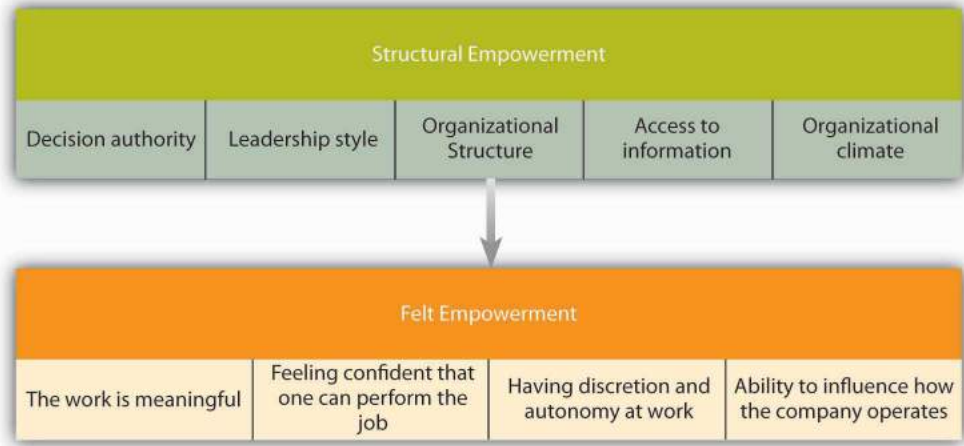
Structural Empowerment

| Decision authority | Leadership style | Organizational Structure | Access to information | Organizational climate |
|---|---|---|---|---|

Felt Empowerment

| The work is meaningful | Feeling confident that one can perform the job | Having discretion and autonomy at work | Ability to influence how the company operates |
|---|---|---|---|